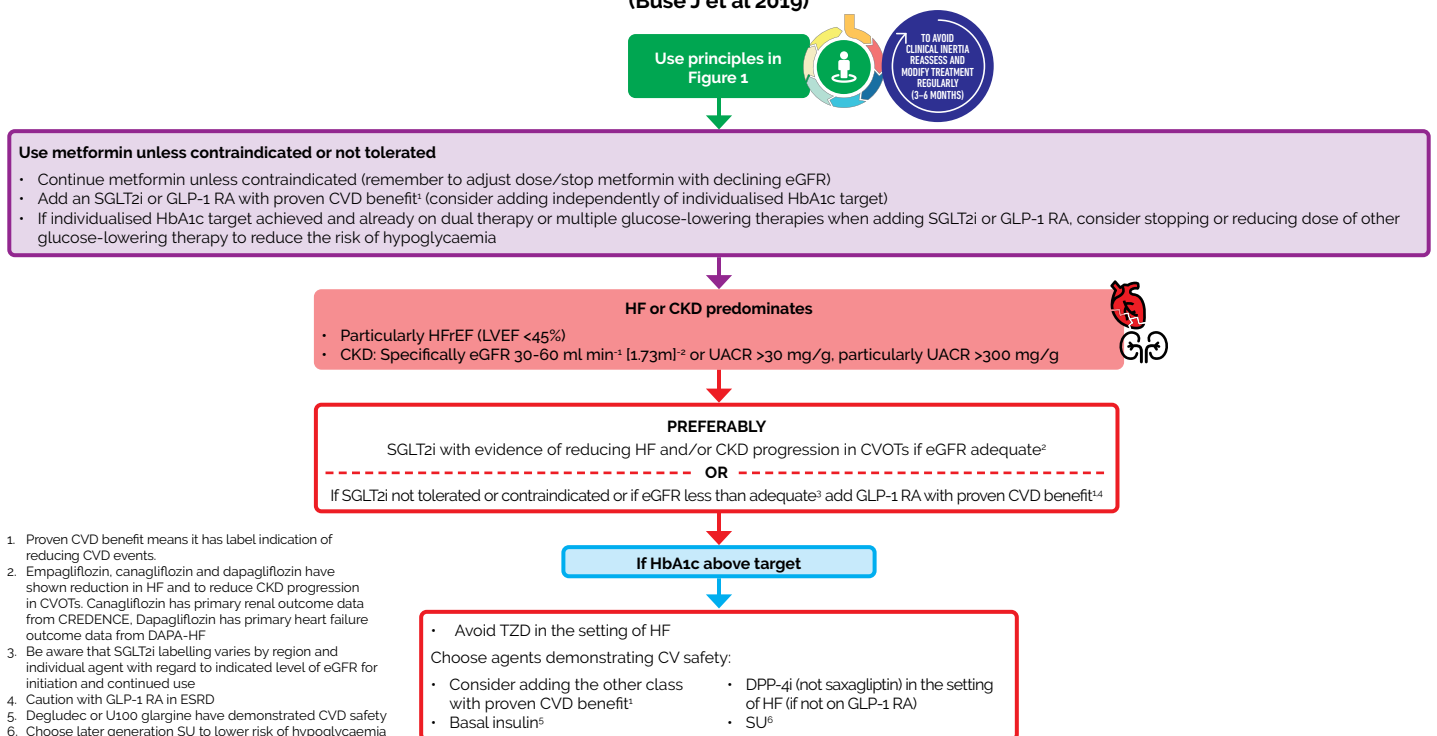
(Buse J et al 2019)

Use principles in Figure 1

TO AVOID CLINICAL INERTIA REASSESS AND MODIFY TREATMENT REGULARLY (3–6 MONTHS)

Use metformin unless contraindicated or not tolerated

- Continue metformin unless contraindicated (remember to adjust dose/stop metformin with declining eGFR)
- Add an SGLT2i or GLP-1 RA with proven CVD benefit¹ (consider adding independently of individualised HbA1c target)
- If individualised HbA1c target achieved and already on dual therapy or multiple glucose-lowering therapies when adding SGLT2i or GLP-1 RA, consider stopping or reducing dose of other glucose-lowering therapy to reduce the risk of hypoglycaemia

HF or CKD predominates

- Particularly HFrEF (LVEF <45%)
- CKD: Specifically eGFR 30-60 ml min$^{-1}$ [1.73m]$^{-2}$ or UACR >30 mg/g, particularly UACR >300 mg/g

PREFERABLY

SGLT2i with evidence of reducing HF and/or CKD progression in CVOTs if eGFR adequate²

OR

If SGLT2i not tolerated or contraindicated or if eGFR less than adequate³ add GLP-1 RA with proven CVD benefit¹,⁴

If HbA1c above target

- Avoid TZD in the setting of HF

Choose agents demonstrating CV safety:

- Consider adding the other class with proven CVD benefit¹
- Basal insulin⁵
- DPP-4i (not saxagliptin) in the setting of HF (if not on GLP-1 RA)
- SU⁶

1. Proven CVD benefit means it has label indication of reducing CVD events.
2. Empagliflozin, canagliflozin and dapagliflozin have shown reduction in HF and to reduce CKD progression in CVOTs. Canagliflozin has primary renal outcome data from CREDENCE, Dapagliflozin has primary heart failure outcome data from DAPA-HF
3. Be aware that SGLT2i labelling varies by region and individual agent with regard to indicated level of eGFR for initiation and continued use
4. Caution with GLP-1 RA in ESRD
5. Degludec or U100 glargine have demonstrated CVD safety
6. Choose later generation SU to lower risk of hypoglycaemia